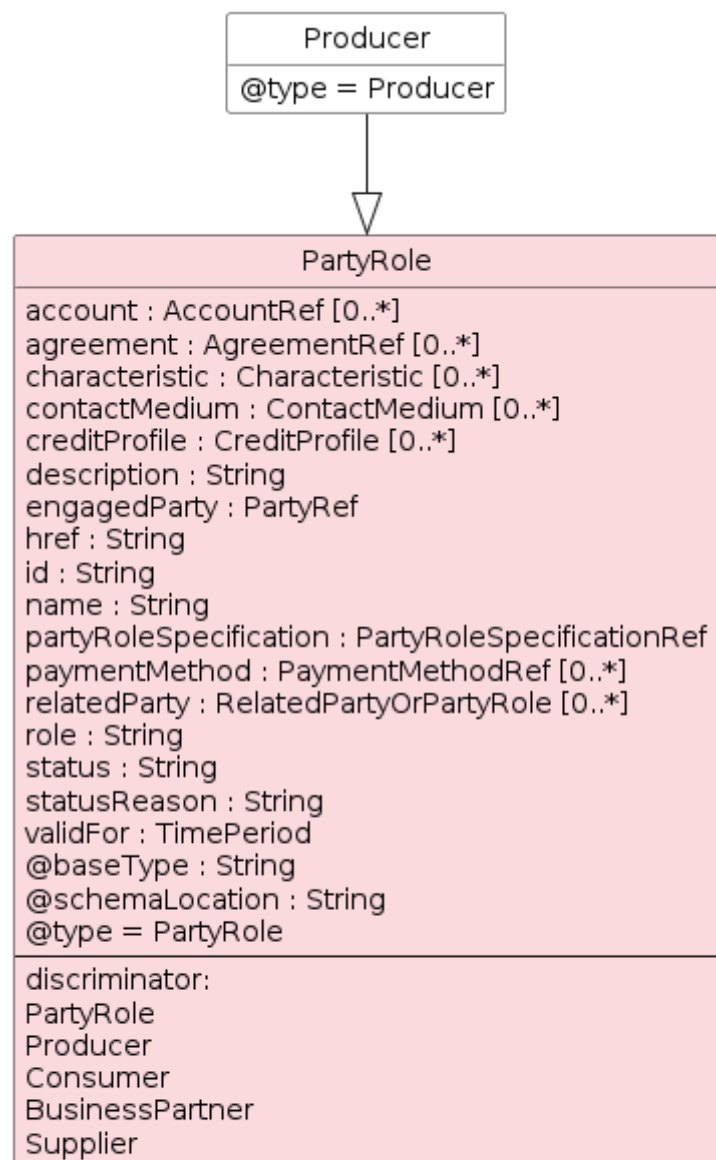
Producer

@type = Producer

PartyRole

account : AccountRef [0..*]
agreement : AgreementRef [0..*]
characteristic : Characteristic [0..*]
contactMedium : ContactMedium [0..*]
creditProfile : CreditProfile [0..*]
description : String
engagedParty : PartyRef
href : String
id : String
name : String
partyRoleSpecification : PartyRoleSpecificationRef
paymentMethod : PaymentMethodRef [0..*]
relatedParty : RelatedPartyOrPartyRole [0..*]
role : String
status : String
statusReason : String
validFor : TimePeriod
@baseType : String
@schemaLocation : String
@type = PartyRole

discriminator:
PartyRole
Producer
Consumer
BusinessPartner
Supplier